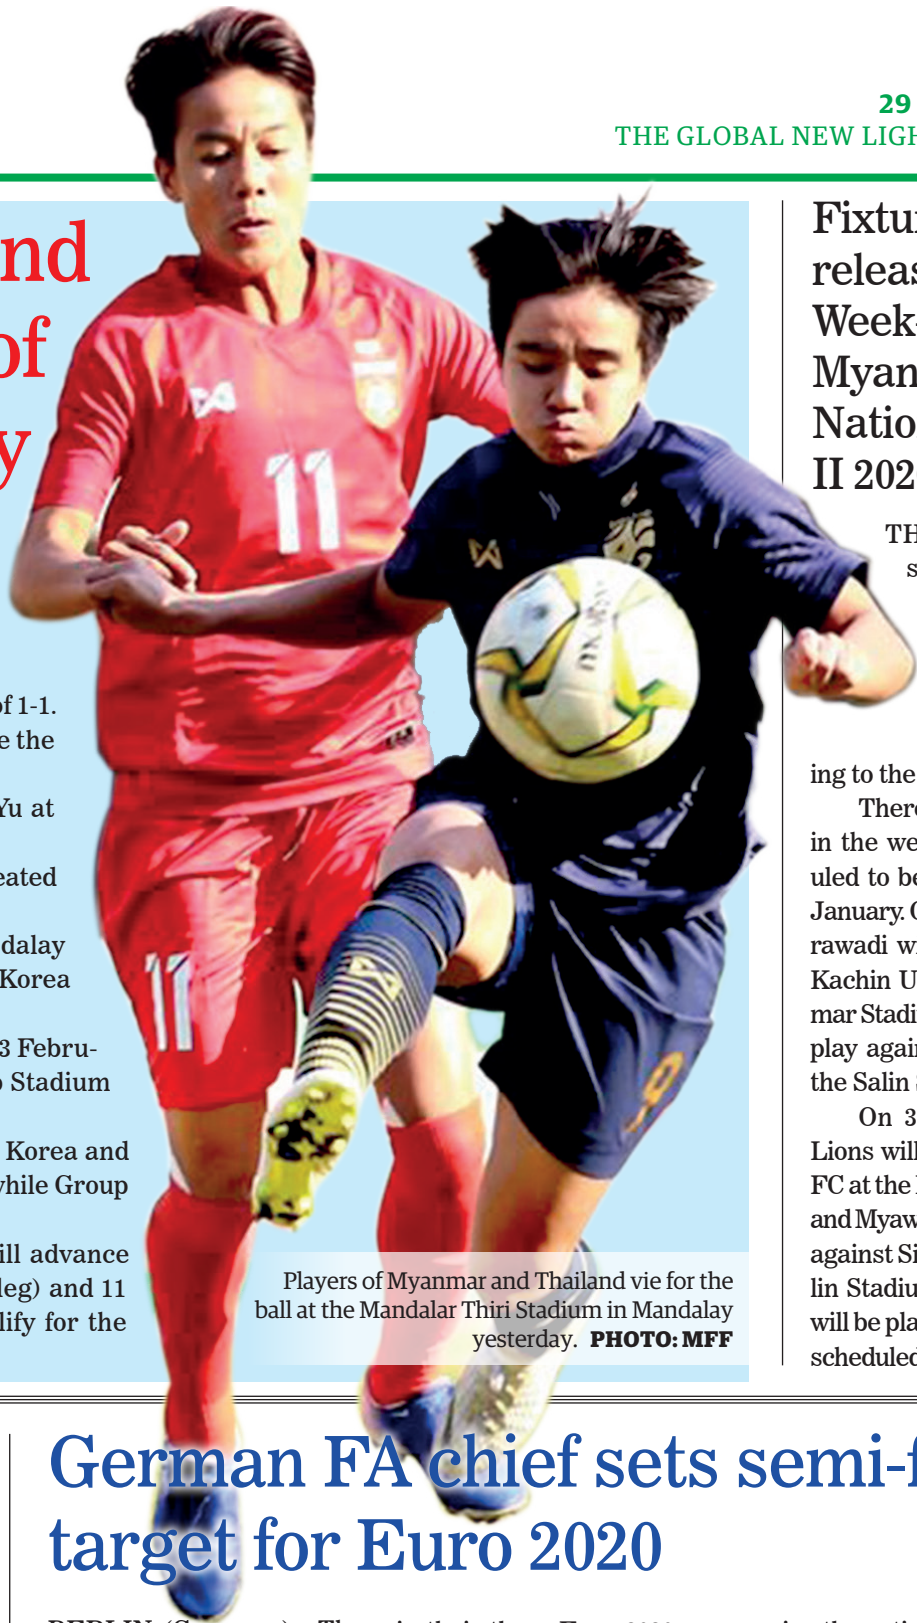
29
THE GLOBAL NEW LIGH

nd
of
y

of 1-1.
e the

Yu at

eated

dalay
Korea

3 Febru-
Stadium

Korea and
while Group

ill advance
leg) and 11
lify for the

Players of Myanmar and Thailand vie for the ball at the Mandalar Thiri Stadium in Mandalay yesterday. PHOTO: MFF

Fixtu
releas
Week-
Myan
Natio
II 202

TH
s

ing to the
There
in the we
uled to be
January. C
rawadi w
Kachin U
mar Stadi
play again
the Salin
On 3
Lions will
FC at the
and Myaw
against Si
lin Stadiu
will be pla
scheduled

German FA chief sets semi-f
target for Euro 2020